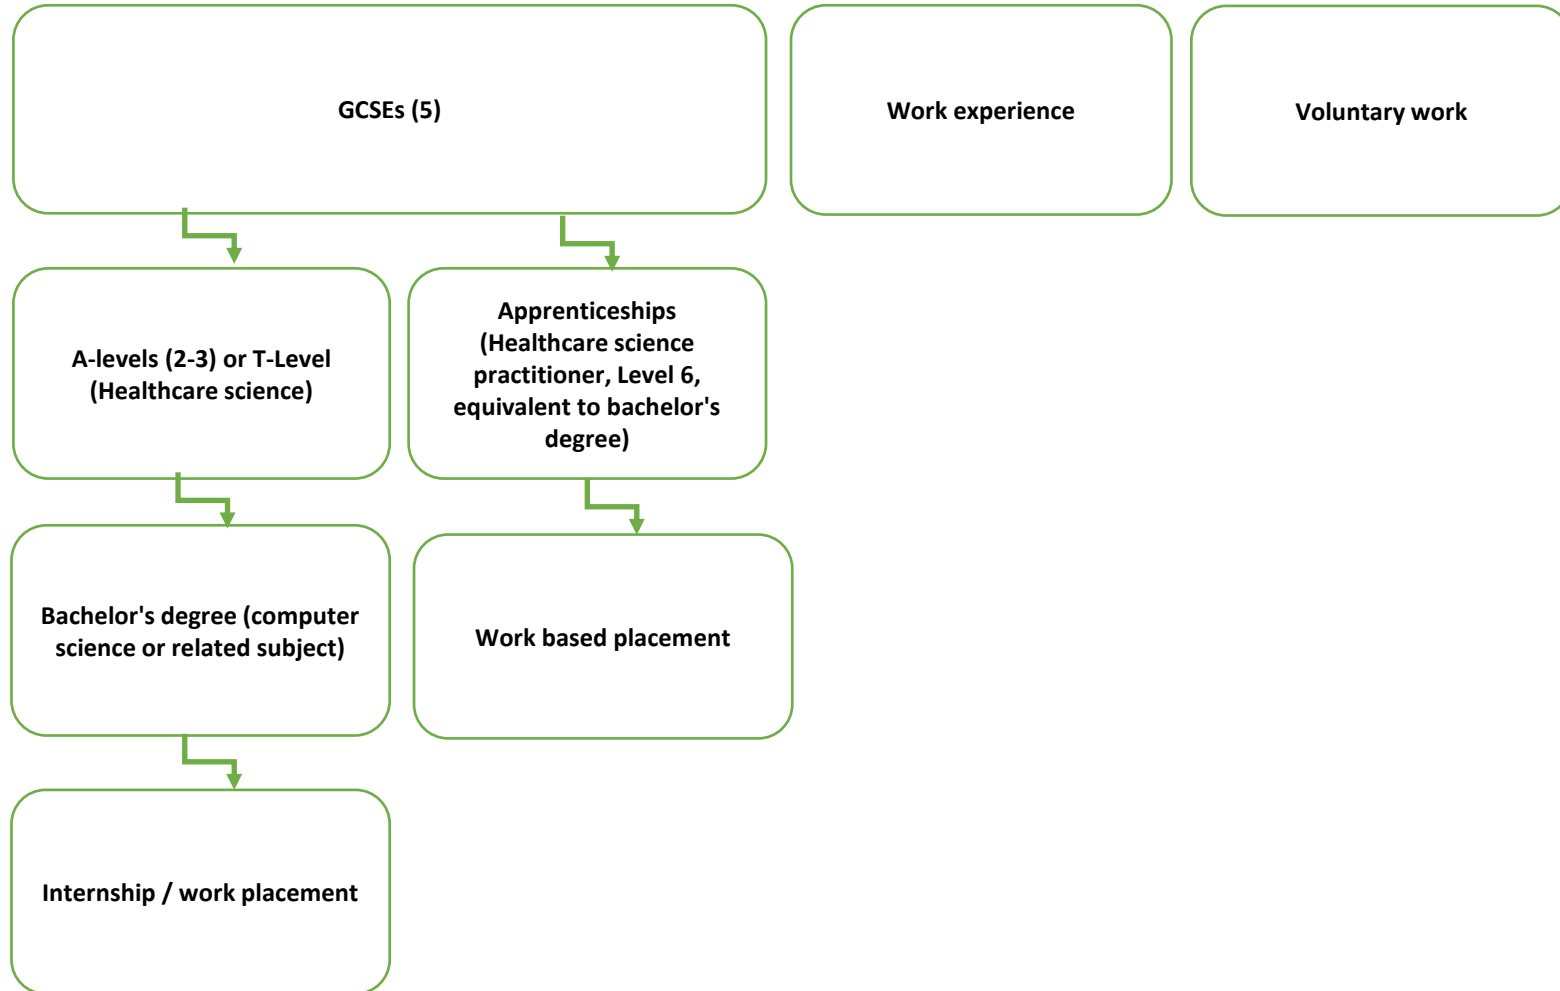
GCSEs (5)

Work experience

Voluntary work

A-levels (2-3) or T-Level (Healthcare science)

Apprenticeships (Healthcare science practitioner, Level 6, equivalent to bachelor's degree)

Bachelor's degree (computer science or related subject)

Work based placement

Internship / work placement